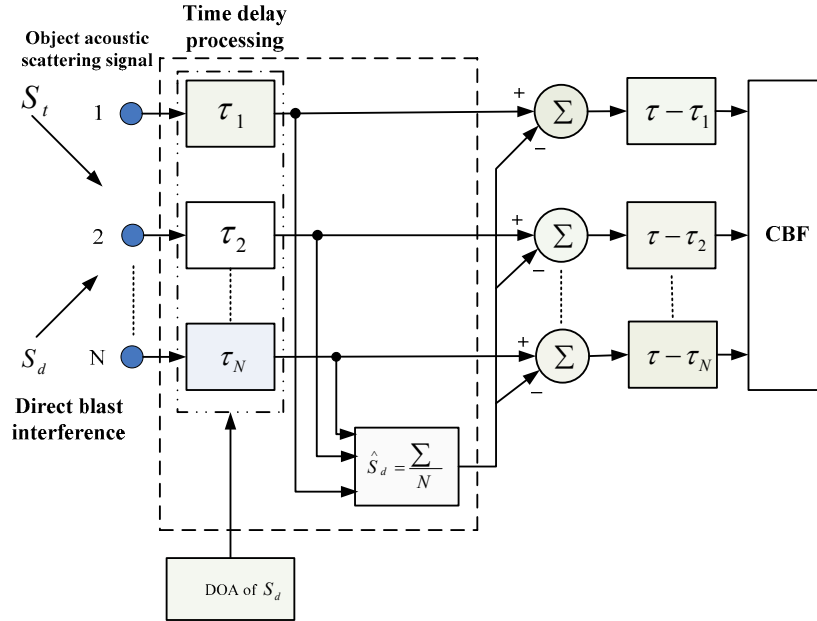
Time delay processing

Object acoustic scattering signal

$S_t$

1

2

N

$S_d$

Direct blast interference

$\tau_1$

$\tau_2$

$\tau_N$

+

−

$\Sigma$

+

−

$\Sigma$

+

−

$\Sigma$

$\tau-\tau_1$

$\tau-\tau_2$

$\tau-\tau_N$

CBF

$\hat{S}_d = \frac{\Sigma}{N}$

DOA of $S_d$